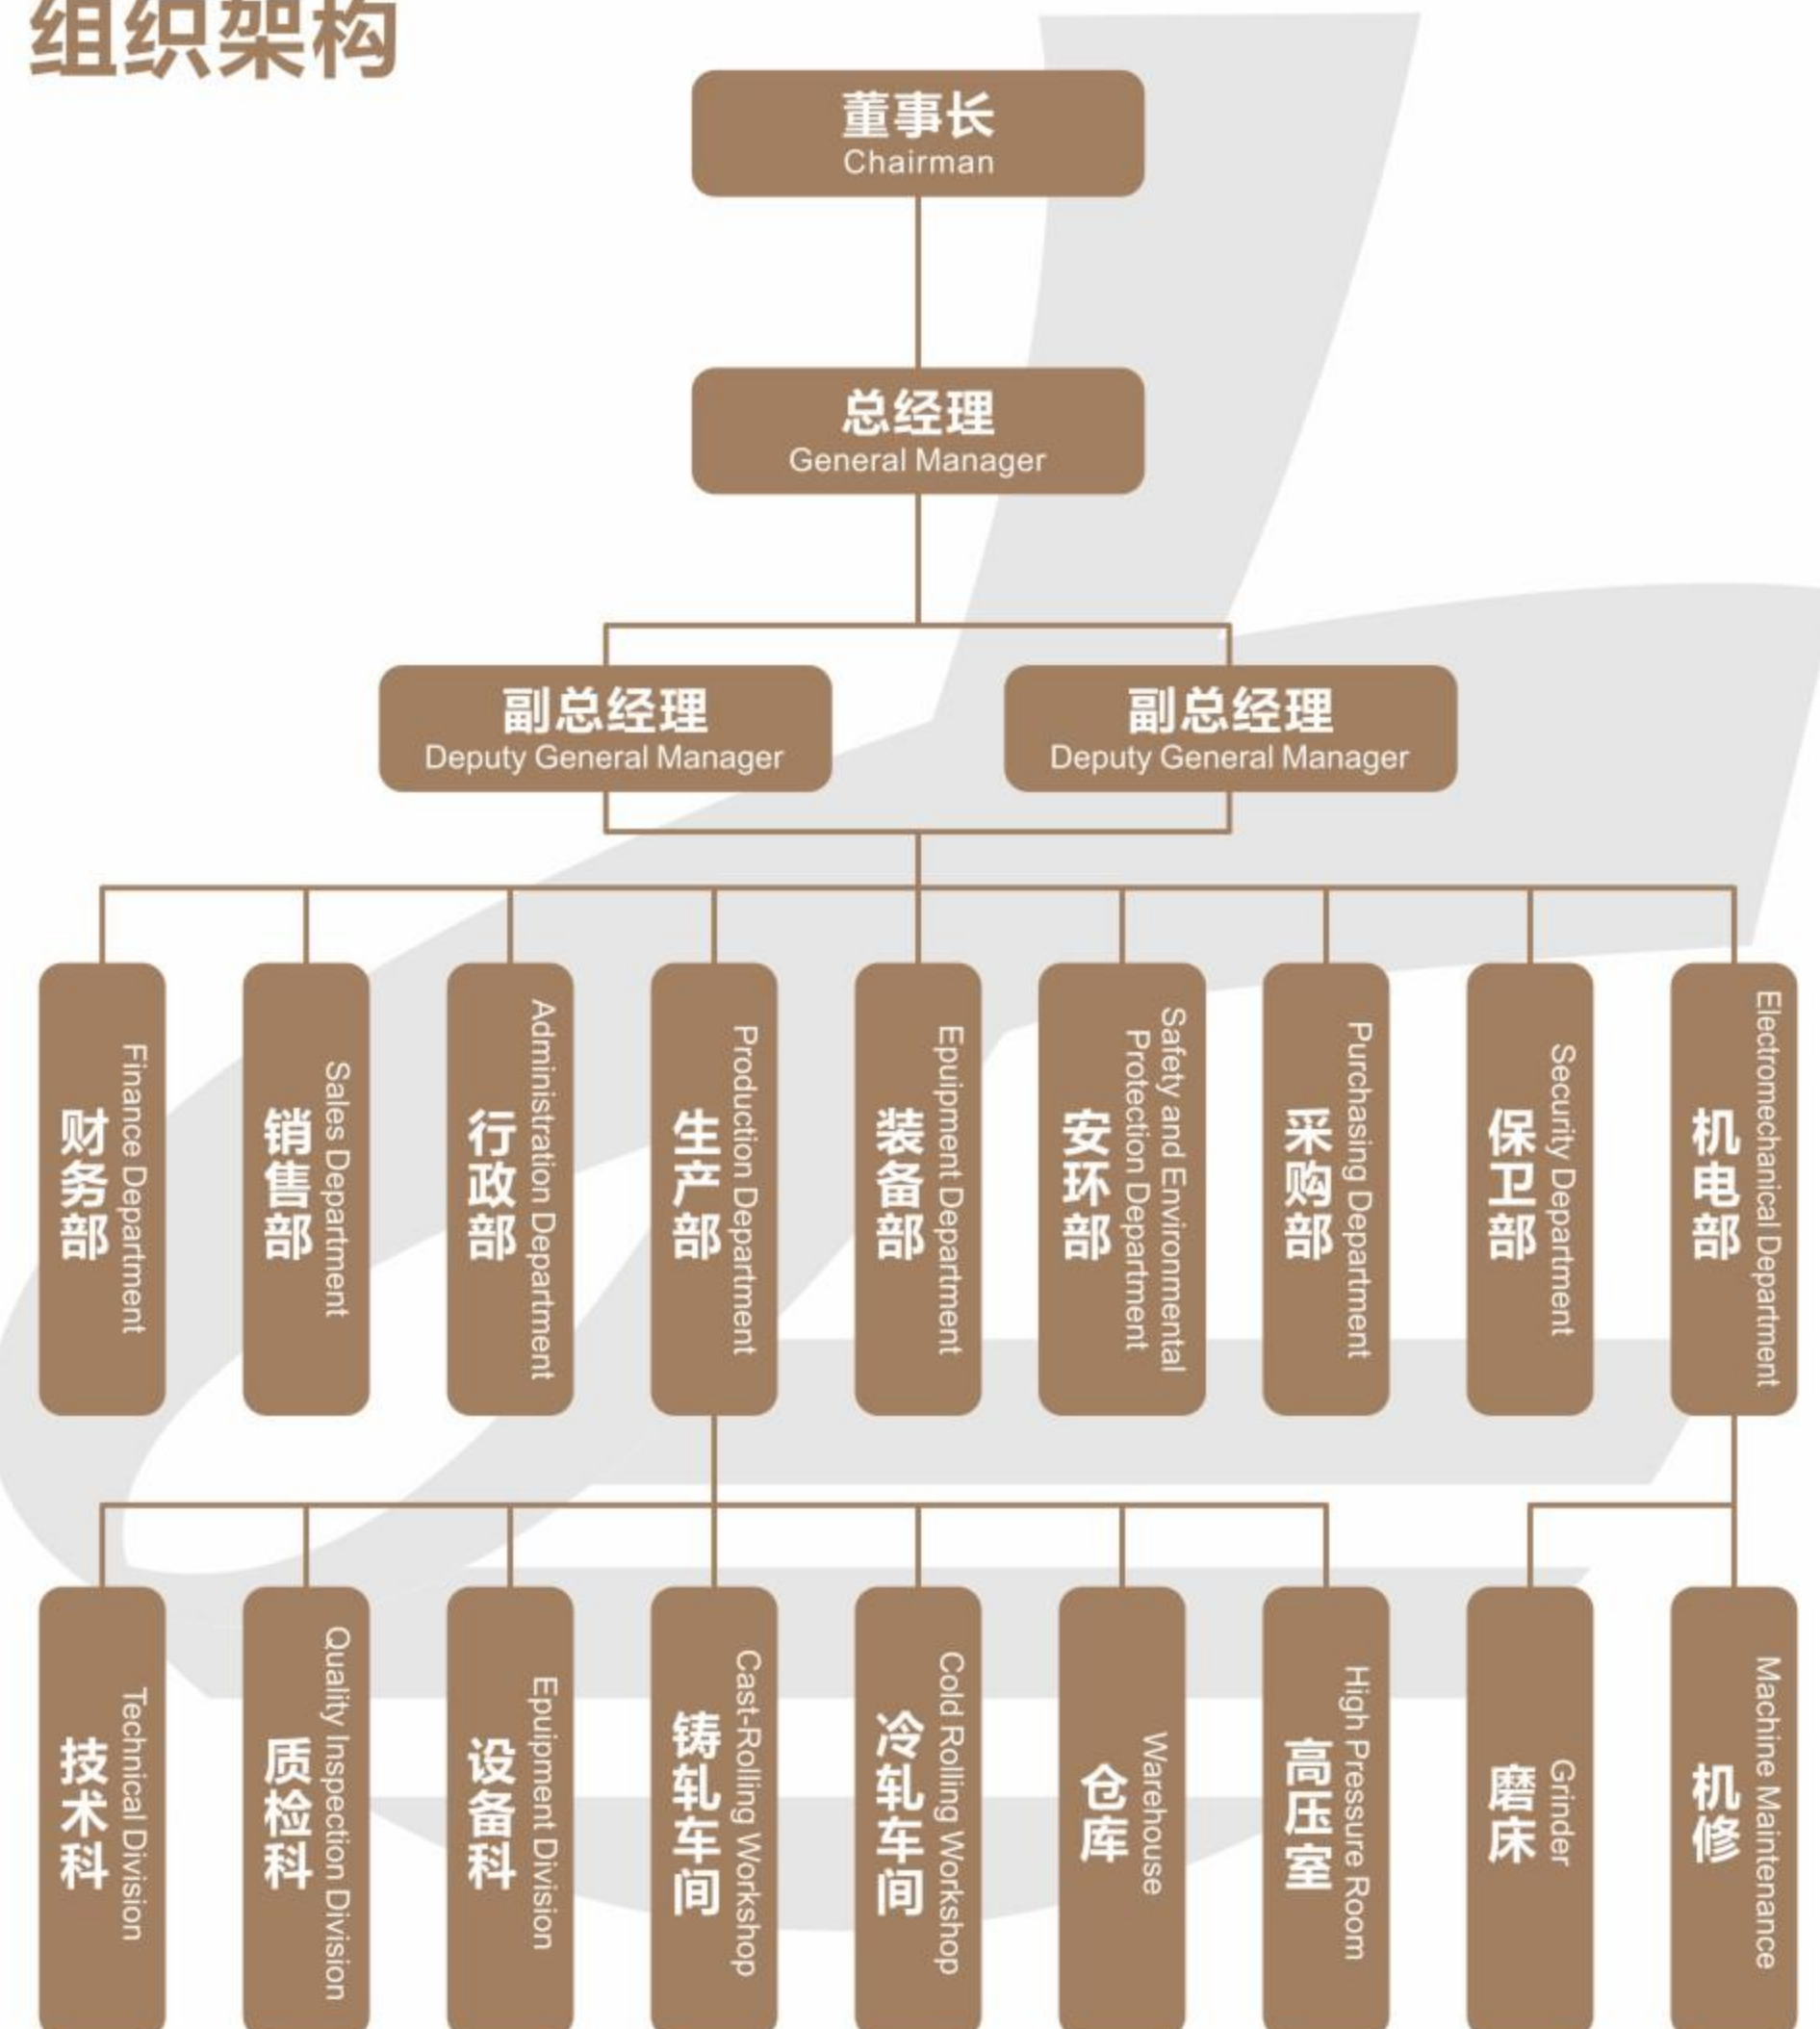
组织架构

董事长
Chairman

总经理
General Manager

副总经理
Deputy General Manager

副总经理
Deputy General Manager

财务部
Finance Department

销售部
Sales Department

行政部
Administration Department

生产部
Production Department

装备部
Equipment Department

安环部
Safety and Environmental Protection Department

采购部
Purchasing Department

保卫部
Security Department

机电部
Electromechanical Department

技术科
Technical Division

质检科
Quality Inspection Division

设备科
Equipment Division

铸轧车间
Cast-Rolling Workshop

冷轧车间
Cold Rolling Workshop

仓库
Warehouse

高压室
High Pressure Room

磨床
Grinder

机修
Machine Maintenance